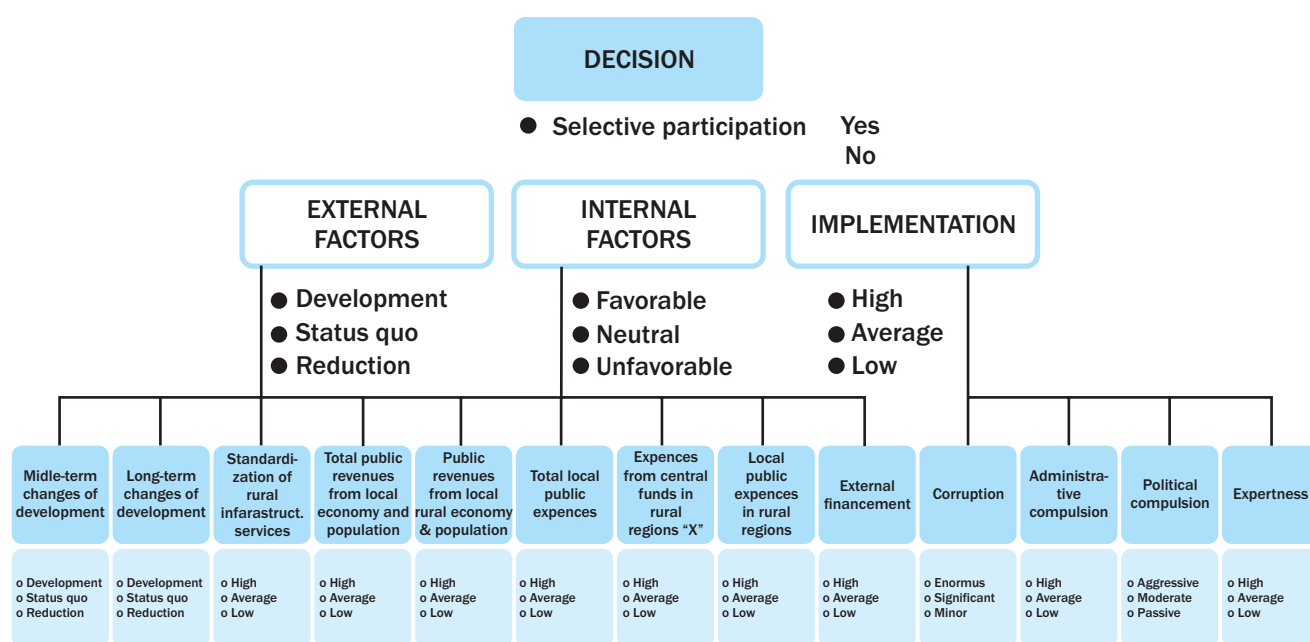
DECISION

● Selective participation Yes
No

EXTERNAL FACTORS

● Development
● Status quo
● Reduction

INTERNAL FACTORS

● Favorable
● Neutral
● Unfavorable

IMPLEMENTATION

● High
● Average
● Low

Midle-term changes of development
o Development
o Status quo
o Reduction

Long-term changes of development
o Development
o Status quo
o Reduction

Standardization of rural infarastruct. services
o High
o Average
o Low

Total public revenues from local economy and population
o High
o Average
o Low

Public revenues from local rural economy & population
o High
o Average
o Low

Total local public expences
o High
o Average
o Low

Expences from central funds in rural regions "X"
o High
o Average
o Low

Local public expences in rural regions
o High
o Average
o Low

External financement
o High
o Average
o Low

Corruption
o Enormus
o Significant
o Minor

Administrative compulsion
o High
o Average
o Low

Political compulsion
o Aggressive
o Moderate
o Passive

Expertness
o High
o Average
o Low